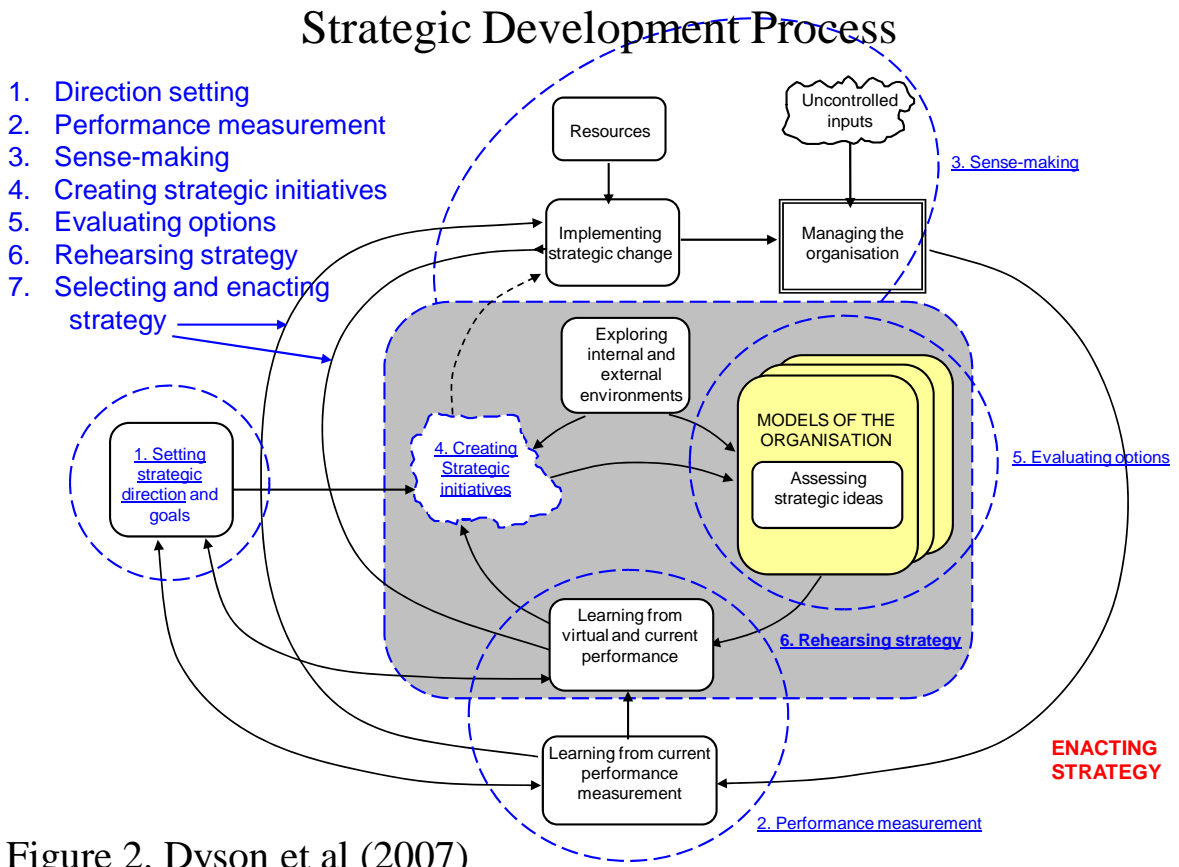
Strategic Development Process

1. Direction setting
2. Performance measurement
3. Sense-making
4. Creating strategic initiatives
5. Evaluating options
6. Rehearsing strategy
7. Selecting and enacting strategy

Resources

Uncontrolled inputs

3. Sense-making

Implementing strategic change

Managing the organisation

Exploring internal and external environments

1. Setting strategic direction and goals

4. Creating Strategic initiatives

MODELS OF THE ORGANISATION

Assessing strategic ideas

5. Evaluating options

Learning from virtual and current performance

6. Rehearsing strategy

Learning from current performance measurement

ENACTING STRATEGY

2. Performance measurement

Figure 2. Dyson et al (2007)